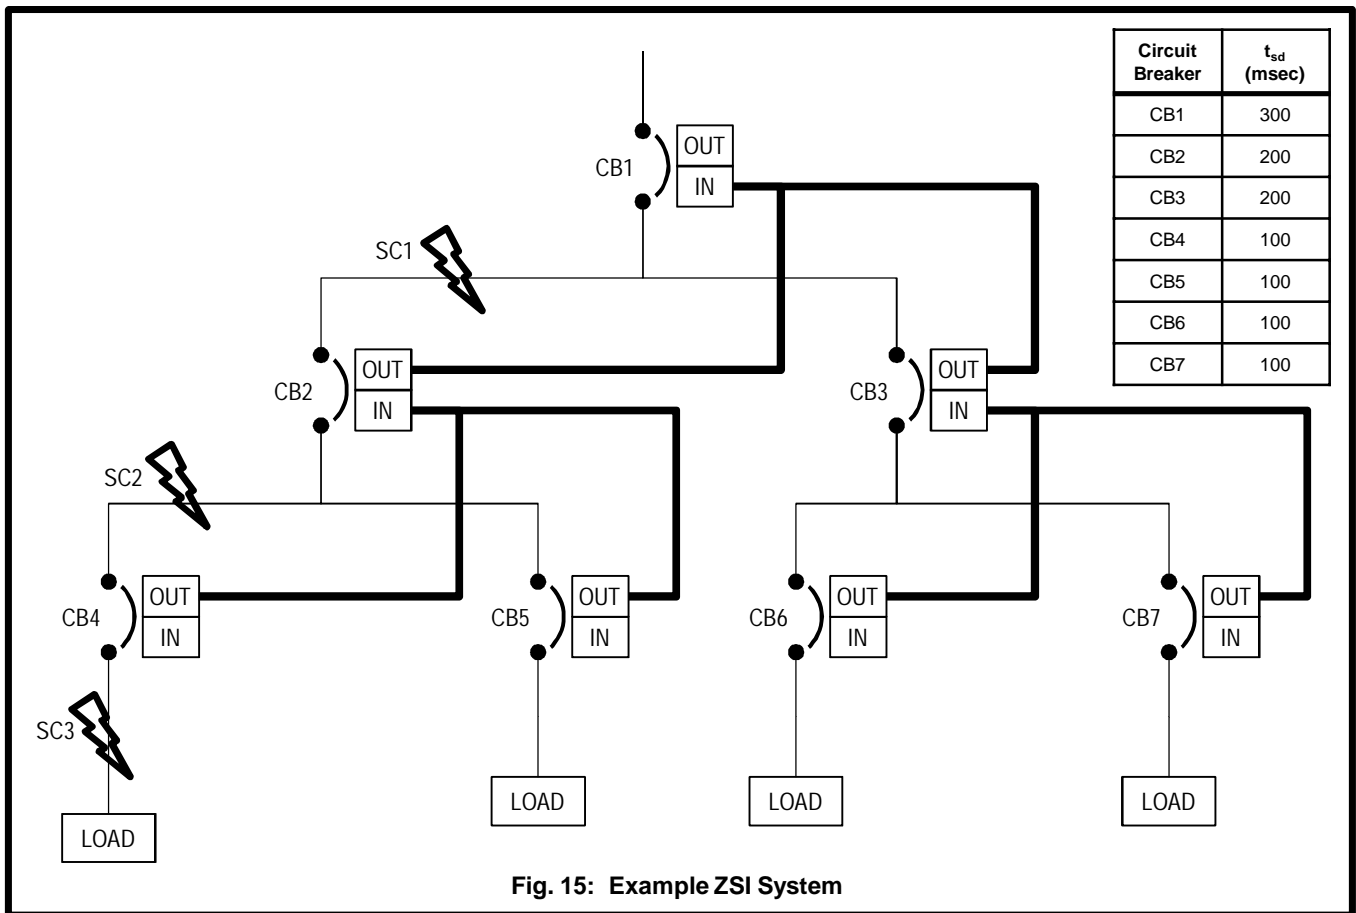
| Circuit Breaker | $t_{sd}$ (msec) |
|---|---|
| CB1 | 300 |
| CB2 | 200 |
| CB3 | 200 |
| CB4 | 100 |
| CB5 | 100 |
| CB6 | 100 |
| CB7 | 100 |

CB1
OUT
IN

SC1

CB2
OUT
IN

CB3
OUT
IN

SC2

CB4
OUT
IN

CB5
OUT
IN

CB6
OUT
IN

CB7
OUT
IN

SC3

LOAD

LOAD

LOAD

LOAD

Fig. 15: Example ZSI System